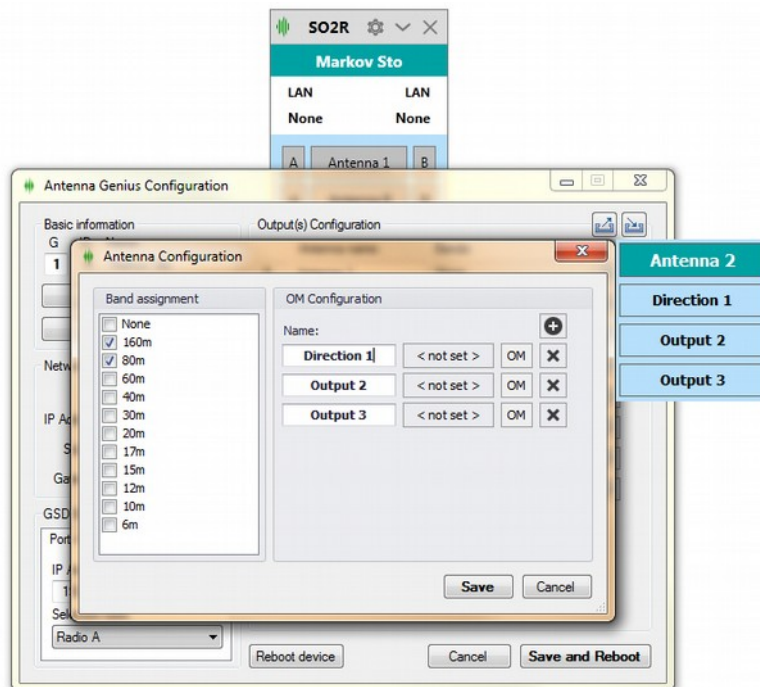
SO2R

Markov Sto

LAN LAN

None None

A Antenna 1 B

Antenna Genius Configuration

Basic information

G

1

Output(s) Configuration

Antenna Configuration

Netw

IP A

S

Ga

GSD

Port

IP

1

Sel

Radio A

Band assignment

None
160m
80m
60m
40m
30m
20m
17m
15m
12m
10m
6m

OM Configuration

Name:

| Direction 1 | < not set > | OM | ✕ |
|---|---|---|---|
| Output 2 | < not set > | OM | ✕ |
| Output 3 | < not set > | OM | ✕ |

Save Cancel

Reboot device

Cancel Save and Reboot

Antenna 2

Direction 1

Output 2

Output 3